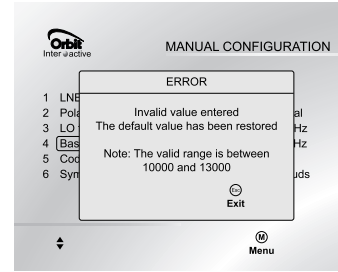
Orbit Interactive

MANUAL CONFIGURATION

1 LNE
2 Pola
3 LO
4 Bas
5 Coc
6 Sym

al
Hz
Hz
uds

ERROR

Invalid value entered
The default value has been restored

Note: The valid range is between 10000 and 13000

Esc
Exit

M
Menu